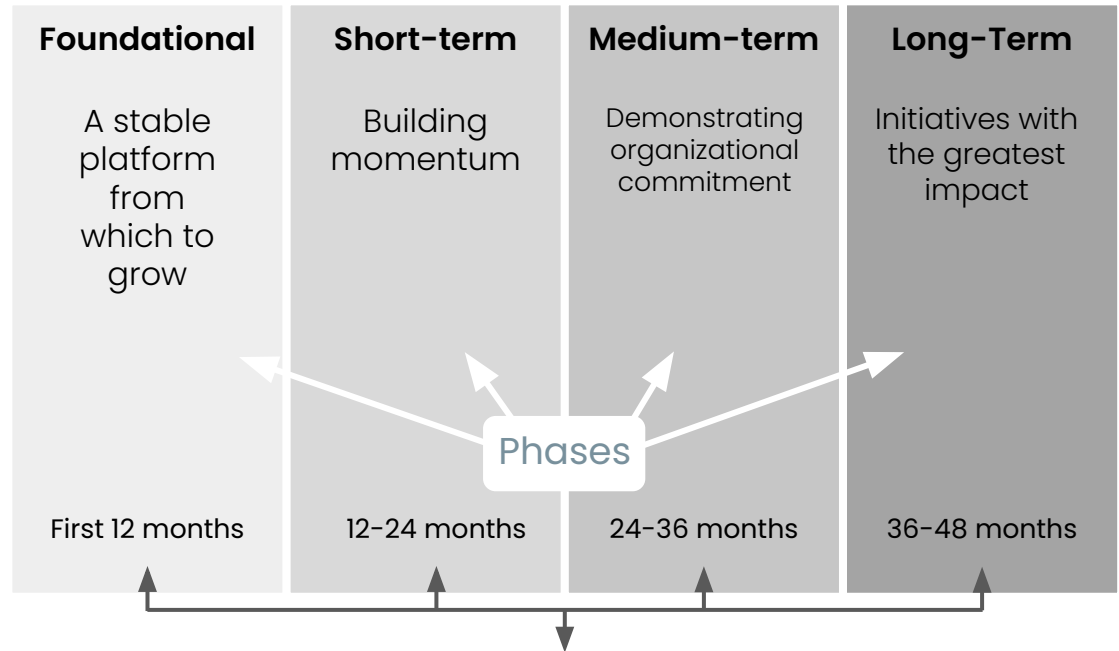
Foundational

A stable platform from which to grow

First 12 months

Short-term

Building momentum

12-24 months

Medium-term

Demonstrating organizational commitment

24-36 months

Long-Term

Initiatives with the greatest impact

36-48 months

Phases